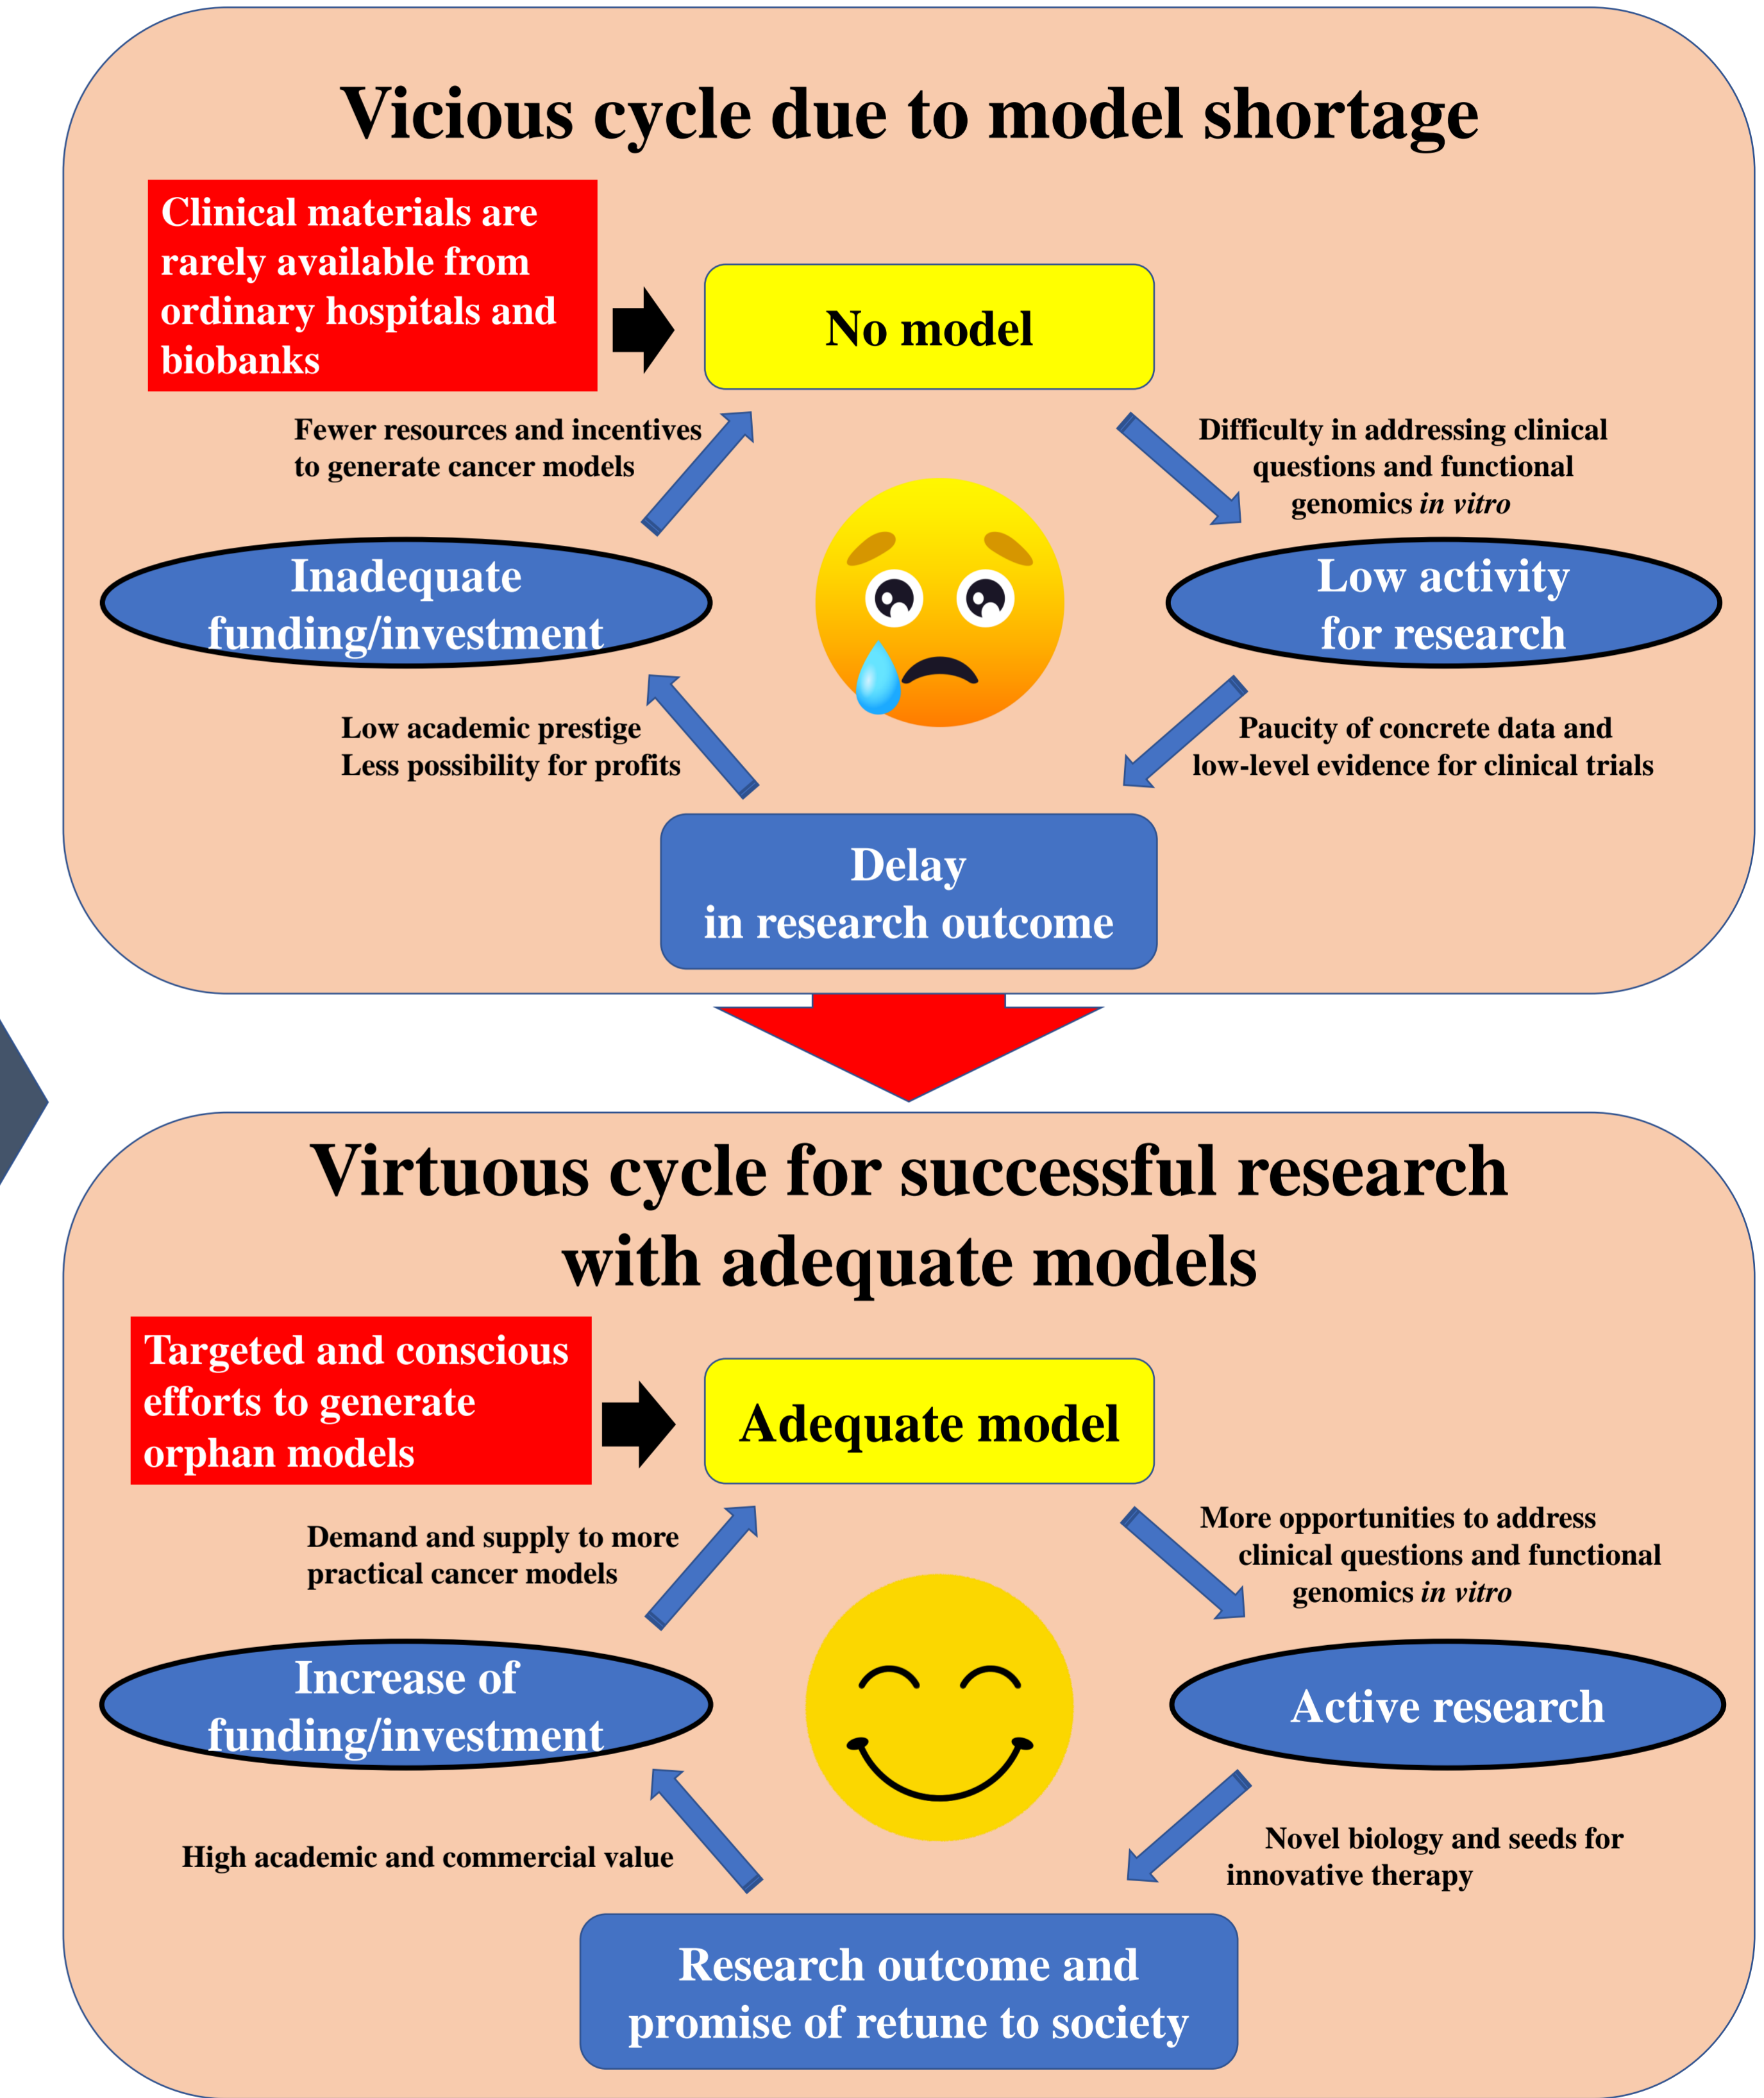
Vicious cycle due to model shortage

Clinical materials are rarely available from ordinary hospitals and biobanks

No model

Fewer resources and incentives to generate cancer models

Difficulty in addressing clinical questions and functional genomics *in vitro*

Inadequate funding/investment

Low activity for research

Low academic prestige
Less possibility for profits

Paucity of concrete data and low-level evidence for clinical trials

Delay in research outcome

Virtuous cycle for successful research with adequate models

Targeted and conscious efforts to generate orphan models

Adequate model

Demand and supply to more practical cancer models

More opportunities to address clinical questions and functional genomics *in vitro*

Increase of funding/investment

Active research

High academic and commercial value

Novel biology and seeds for innovative therapy

Research outcome and promise of retune to society